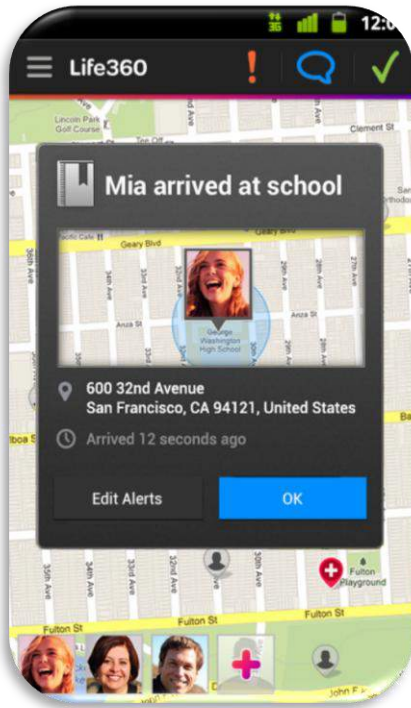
3G 12:0

Life360

Lincoln Park Golf Course

Clement St

Mia arrived at school

Pacific Cafe

Geary Blvd

36th Ave

34th Ave

33rd Ave

32nd Ave

28th Ave

27th Ave

Anza St

Anza St

George Washington High School

600 32nd Avenue
San Francisco, CA 94121, United States

Arrived 12 seconds ago

Edit Alerts

OK

Ba

lboa S

35th Ave

34th Ave

33rd Ave

32nd Ave

Fulton Playground

Fulton St

Fulton St

Fulton St

John F